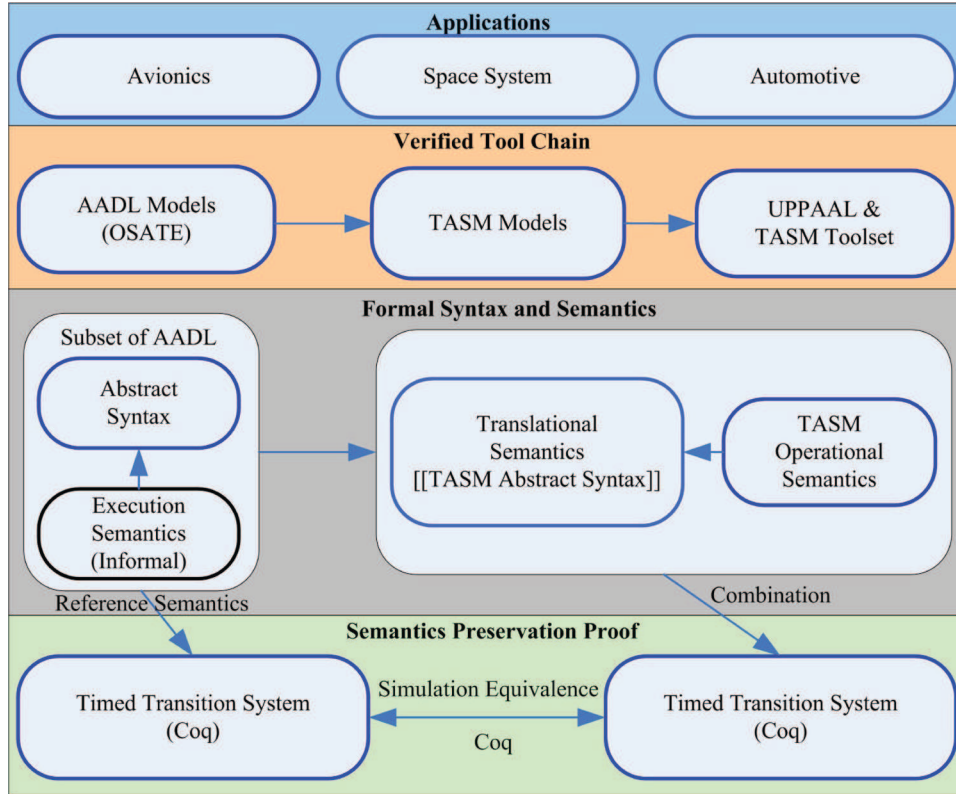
Applications

Avionics

Space System

Automotive

Verified Tool Chain

AADL Models (OSATE)

TASM Models

UPPAAL & TASM Toolset

Formal Syntax and Semantics

Subset of AADL

Abstract Syntax

Execution Semantics (Informal)

Translational Semantics [[TASM Abstract Syntax]]

TASM Operational Semantics

Reference Semantics

Combination

Semantics Preservation Proof

Timed Transition System (Coq)

Simulation Equivalence

Coq

Timed Transition System (Coq)